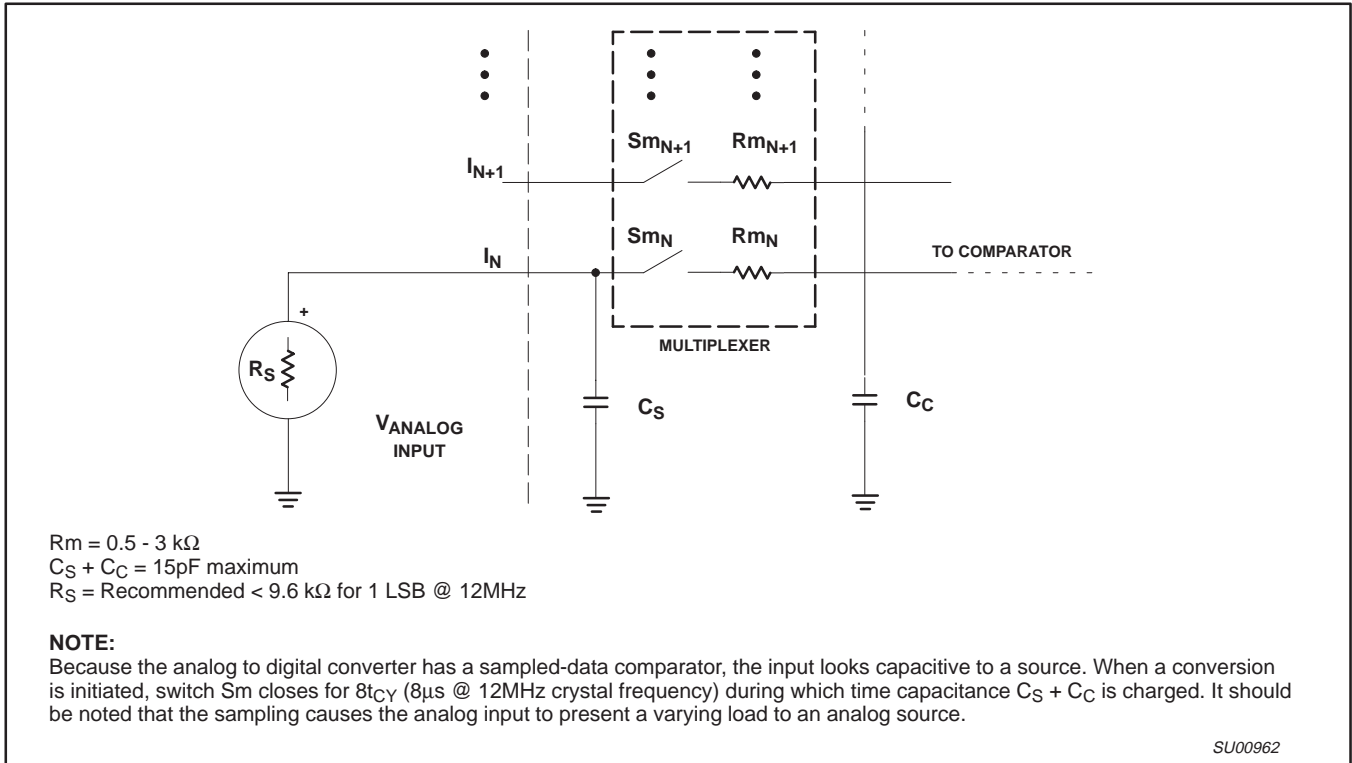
$Sm_{N+1}$

$Rm_{N+1}$

$I_{N+1}$

$Sm_N$

$Rm_N$

TO COMPARATOR

$I_N$

+

MULTIPLEXER

$R_S$

$C_S$

$C_C$

$V_{ANALOG}$
INPUT

Rm = 0.5 - 3 kΩ
$C_S + C_C$ = 15pF maximum
$R_S$ = Recommended < 9.6 kΩ for 1 LSB @ 12MHz

NOTE:
Because the analog to digital converter has a sampled-data comparator, the input looks capacitive to a source. When a conversion is initiated, switch Sm closes for $8t_{CY}$ (8µs @ 12MHz crystal frequency) during which time capacitance $C_S + C_C$ is charged. It should be noted that the sampling causes the analog input to present a varying load to an analog source.

SU00962